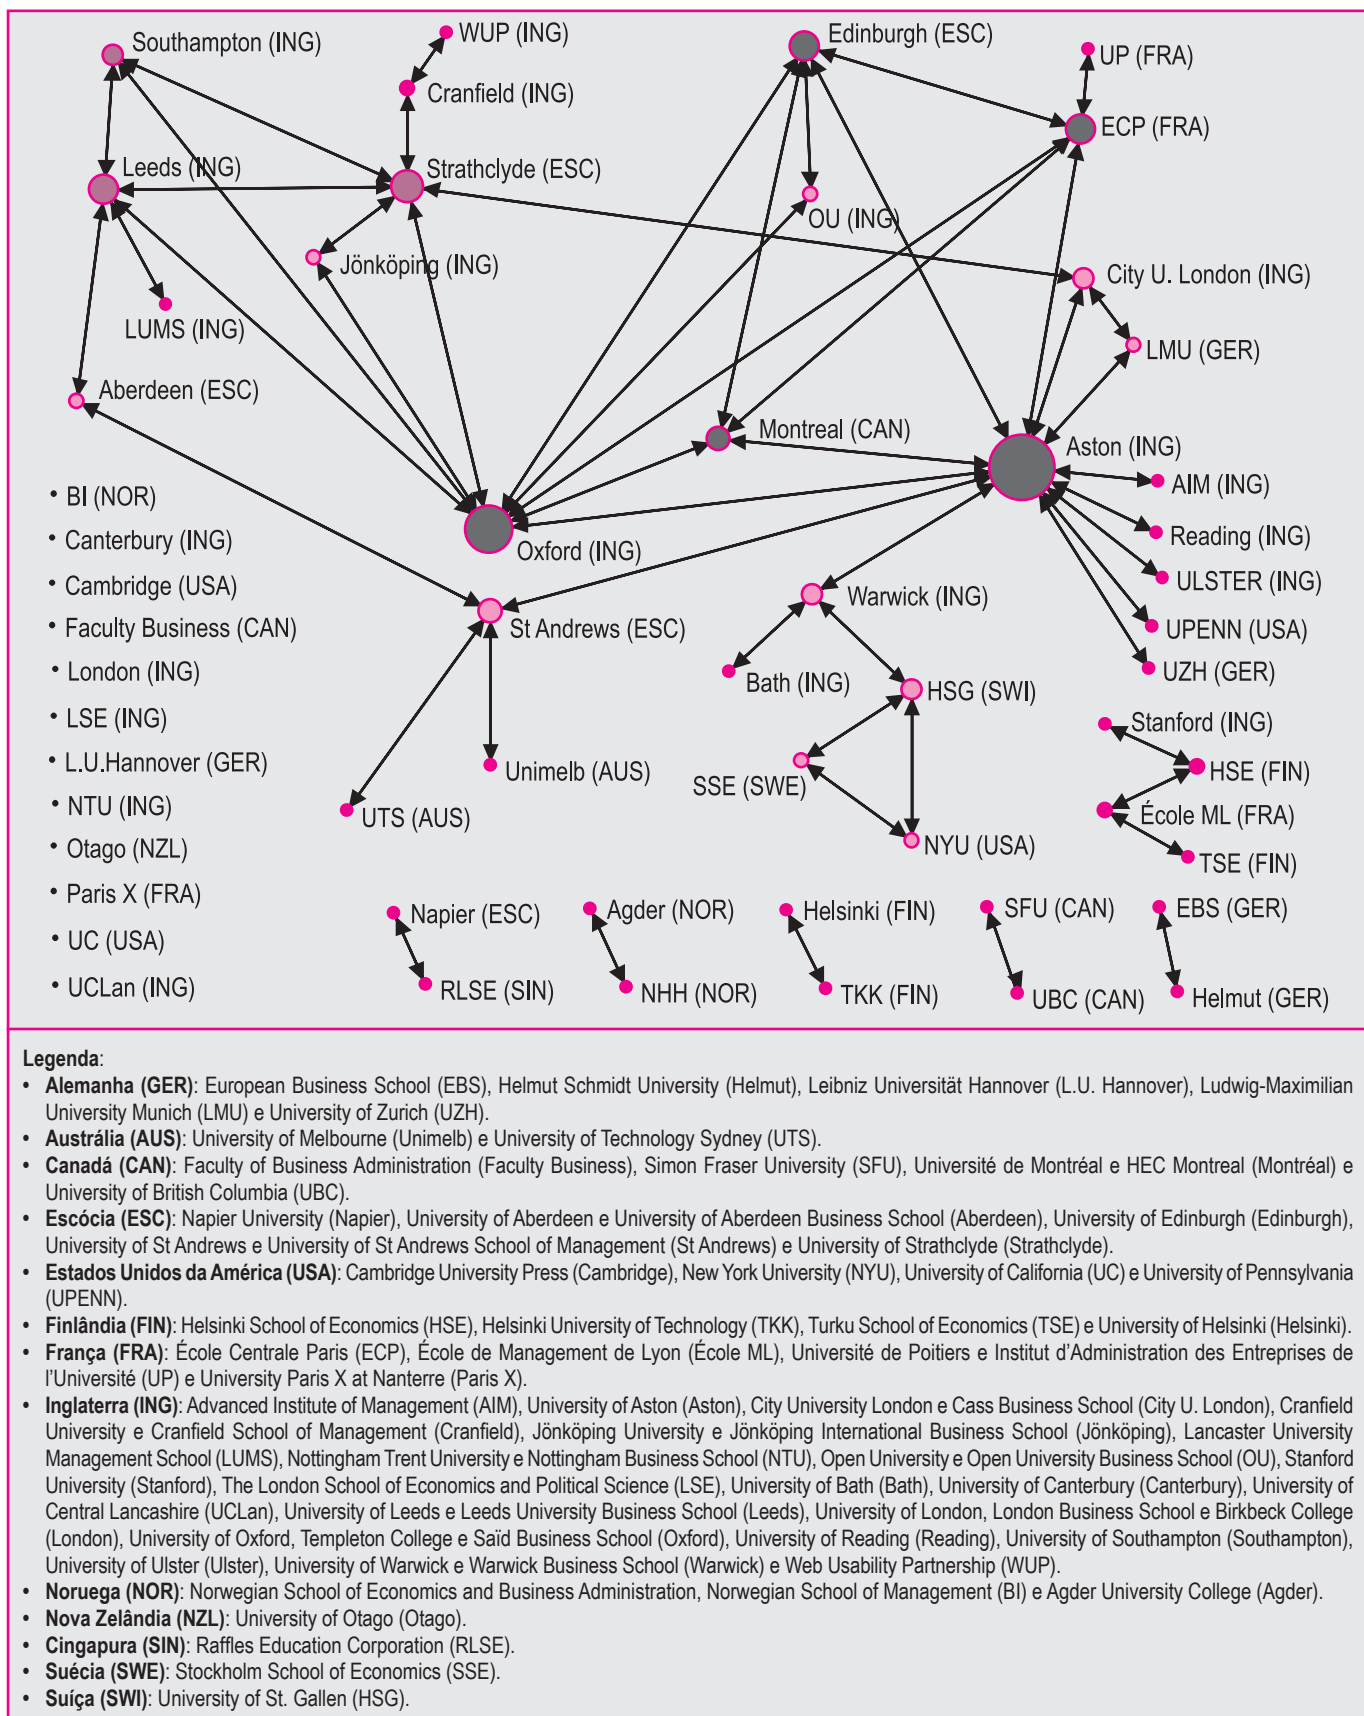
Southampton (ING)
WUP (ING)
Cranfield (ING)
Edinburgh (ESC)
UP (FRA)
ECP (FRA)
Leeds (ING)
Strathclyde (ESC)
OU (ING)
Jönköping (ING)
City U. London (ING)
LUMS (ING)
LMU (GER)
Aberdeen (ESC)
Montreal (CAN)
Aston (ING)
AIM (ING)
Oxford (ING)
Reading (ING)
ULSTER (ING)
Warwick (ING)
UPENN (USA)
St Andrews (ESC)
UZH (GER)
Bath (ING)
HSG (SWI)
Stanford (ING)
HSE (FIN)
SSE (SWE)
École ML (FRA)
Unimelb (AUS)
UTS (AUS)
NYU (USA)
TSE (FIN)

• BI (NOR)
• Canterbury (ING)
• Cambridge (USA)
• Faculty Business (CAN)
• London (ING)
• LSE (ING)
• L.U.Hannover (GER)
• NTU (ING)
• Otago (NZL)
• Paris X (FRA)
• UC (USA)
• UCLan (ING)

Napier (ESC)
RLSE (SIN)
Agder (NOR)
NHH (NOR)
Helsinki (FIN)
TKK (FIN)
SFU (CAN)
UBC (CAN)
EBS (GER)
Helmut (GER)

Legenda:
• Alemanha (GER): European Business School (EBS), Helmut Schmidt University (Helmut), Leibniz Universität Hannover (L.U. Hannover), Ludwig-Maximilian University Munich (LMU) e University of Zurich (UZH).
• Austrália (AUS): University of Melbourne (Unimelb) e University of Technology Sydney (UTS).
• Canadá (CAN): Faculty of Business Administration (Faculty Business), Simon Fraser University (SFU), Université de Montréal e HEC Montreal (Montréal) e University of British Columbia (UBC).
• Escócia (ESC): Napier University (Napier), University of Aberdeen e University of Aberdeen Business School (Aberdeen), University of Edinburgh (Edinburgh), University of St Andrews e University of St Andrews School of Management (St Andrews) e University of Strathclyde (Strathclyde).
• Estados Unidos da América (USA): Cambridge University Press (Cambridge), New York University (NYU), University of California (UC) e University of Pennsylvania (UPENN).
• Finlândia (FIN): Helsinki School of Economics (HSE), Helsinki University of Technology (TKK), Turku School of Economics (TSE) e University of Helsinki (Helsinki).
• França (FRA): École Centrale Paris (ECP), École de Management de Lyon (École ML), Université de Poitiers e Institut d'Administration des Entreprises de l'Université (UP) e University Paris X at Nanterre (Paris X).
• Inglaterra (ING): Advanced Institute of Management (AIM), University of Aston (Aston), City University London e Cass Business School (City U. London), Cranfield University e Cranfield School of Management (Cranfield), Jönköping University e Jönköping International Business School (Jönköping), Lancaster University Management School (LUMS), Nottingham Trent University e Nottingham Business School (NTU), Open University e Open University Business School (OU), Stanford University (Stanford), The London School of Economics and Political Science (LSE), University of Bath (Bath), University of Canterbury (Canterbury), University of Central Lancashire (UCLan), University of Leeds e Leeds University Business School (Leeds), University of London, London Business School e Birkbeck College (London), University of Oxford, Templeton College e Saïd Business School (Oxford), University of Reading (Reading), University of Southampton (Southampton), University of Ulster (Ulster), University of Warwick e Warwick Business School (Warwick) e Web Usability Partnership (WUP).
• Noruega (NOR): Norwegian School of Economics and Business Administration, Norwegian School of Management (BI) e Agder University College (Agder).
• Nova Zelândia (NZL): University of Otago (Otago).
• Cingapura (SIN): Raffles Education Corporation (RLSE).
• Suécia (SWE): Stockholm School of Economics (SSE).
• Suíça (SWI): University of St. Gallen (HSG).